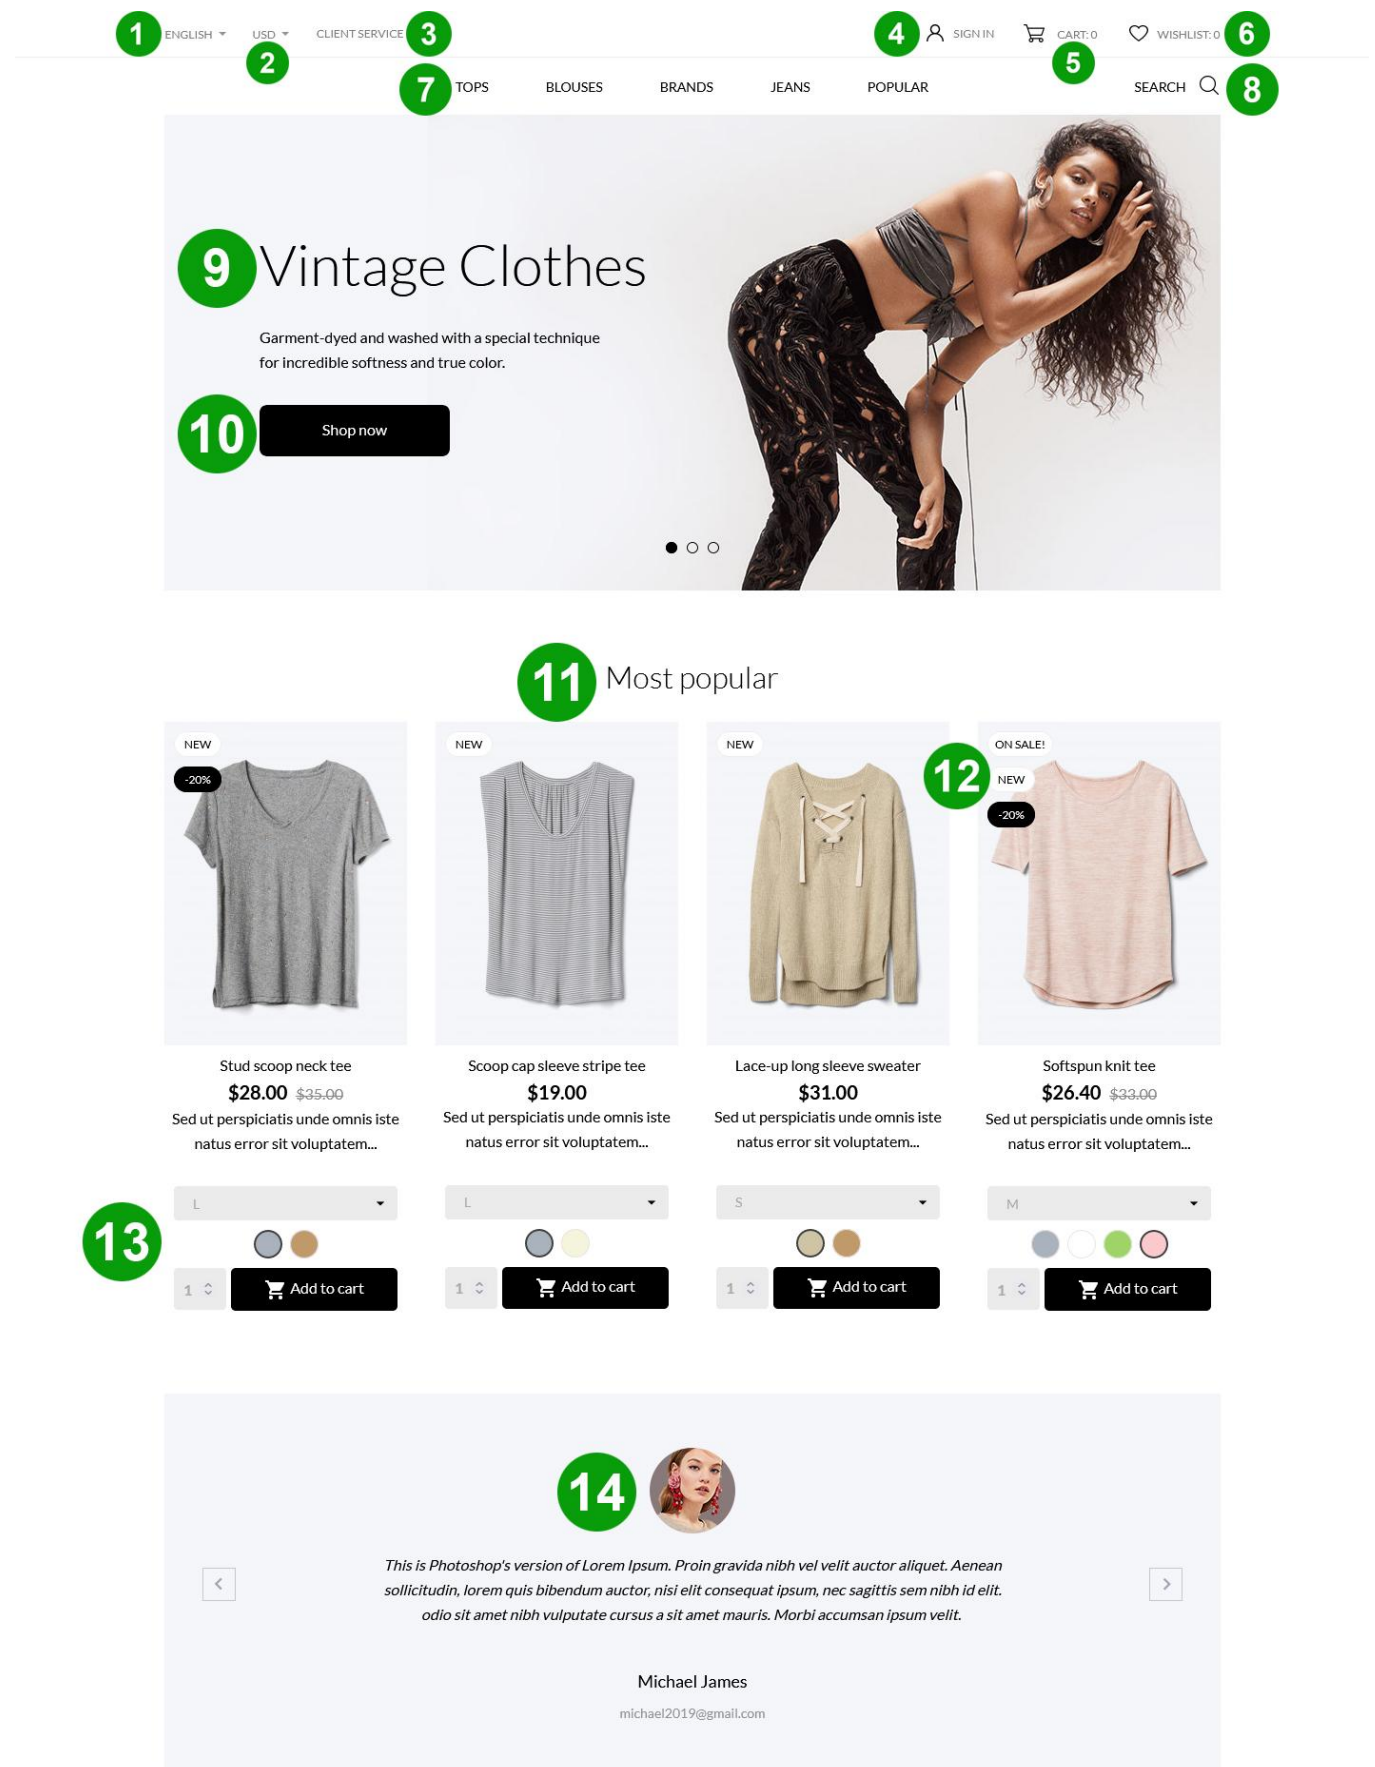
1 ENGLISH 2 USD CLIENT SERVICE 3

4 SIGN IN CART: 0 5 WISHLIST: 0 6

7 TOPS BLOUSES BRANDS JEANS POPULAR SEARCH 8

9 Vintage Clothes

Garment-dyed and washed with a special technique for incredible softness and true color.

10 Shop now

11 Most popular

NEW
-20%
Stud scoop neck tee
$28.00 $35.00
Sed ut perspiciatis unde omnis iste natus error sit voluptatem...
L
1 Add to cart

NEW
Scoop cap sleeve stripe tee
$19.00
Sed ut perspiciatis unde omnis iste natus error sit voluptatem...
L
1 Add to cart

NEW
Lace-up long sleeve sweater
$31.00
Sed ut perspiciatis unde omnis iste natus error sit voluptatem...
S
1 Add to cart

ON SALE!
12
NEW
-20%
Softspun knit tee
$26.40 $33.00
Sed ut perspiciatis unde omnis iste natus error sit voluptatem...
M
1 Add to cart

13

14

*This is Photoshop's version of Lorem Ipsum. Proin gravida nibh vel velit auctor aliquet. Aenean sollicitudin, lorem quis bibendum auctor, nisi elit consequat ipsum, nec sagittis sem nibh id elit. odio sit amet nibh vulputate cursus a sit amet mauris. Morbi accumsan ipsum velit.*

Michael James
michael2019@gmail.com